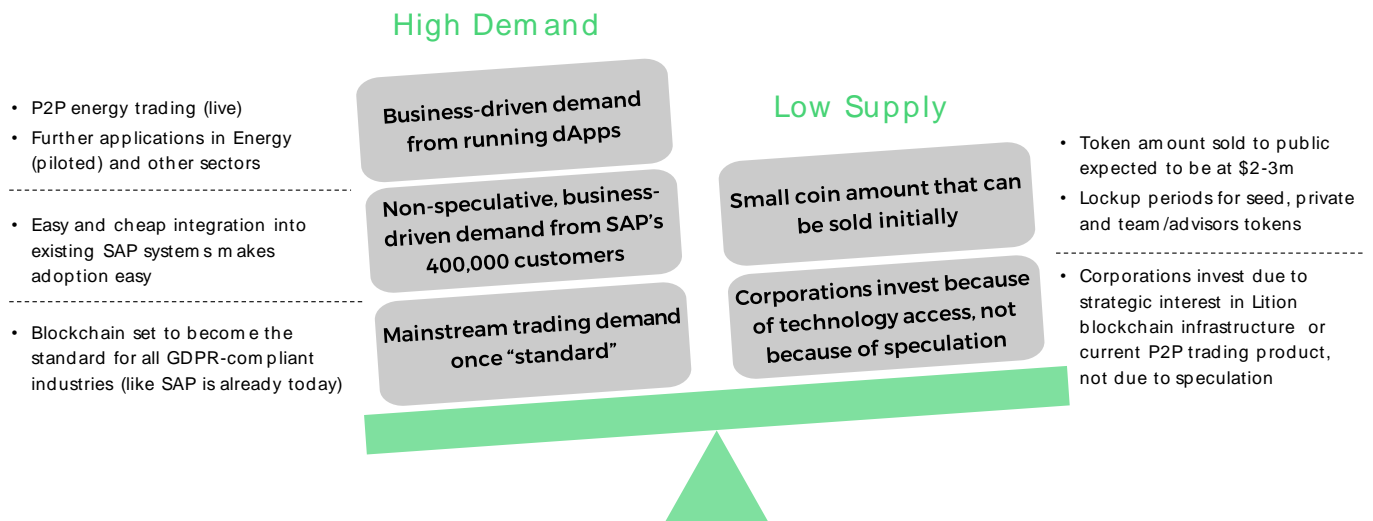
High Demand

Low Supply

- P2P energy trading (live)
- Further applications in Energy (piloted) and other sectors

- Easy and cheap integration into existing SAP systems makes adoption easy

- Blockchain set to become the standard for all GDPR-compliant industries (like SAP is already today)

Business-driven demand from running dApps

Non-speculative, business-driven demand from SAP's 400,000 customers

Mainstream trading demand once "standard"

Small coin amount that can be sold initially

Corporations invest because of technology access, not because of speculation

- Token amount sold to public expected to be at $2-3m
- Lockup periods for seed, private and team/advisors tokens

- Corporations invest due to strategic interest in Lition blockchain infrastructure or current P2P trading product, not due to speculation